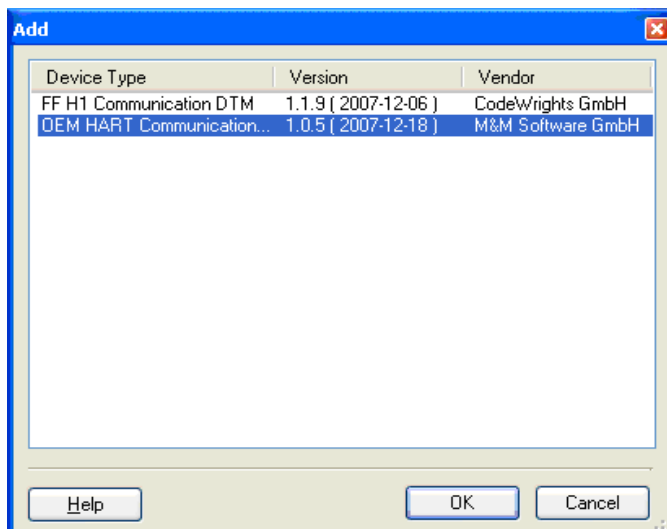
Add

| Device Type | Version | Vendor |
|---|---|---|
| FF H1 Communication DTM | 1.1.9 ( 2007-12-06 ) | CodeWrights GmbH |
| OEM HART Communication... | 1.0.5 ( 2007-12-18 ) | M&M Software GmbH |

Help

OK

Cancel